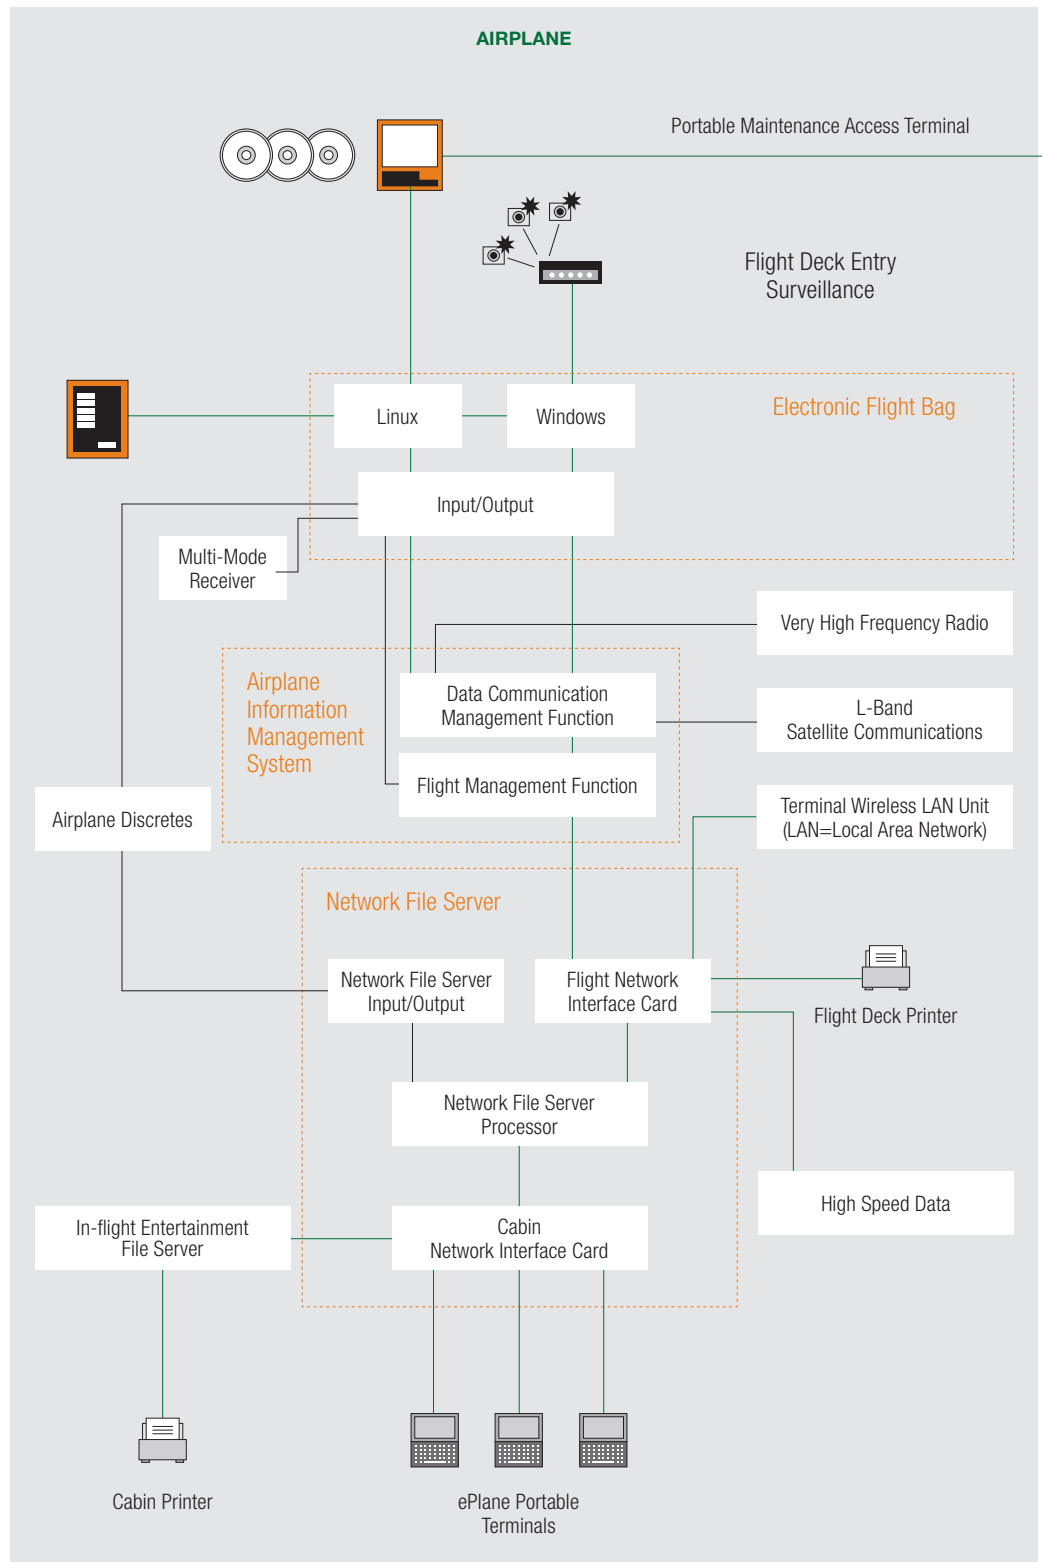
AIRPLANE

Portable Maintenance Access Terminal

Flight Deck Entry Surveillance

Linux

Windows

Electronic Flight Bag

Input/Output

Multi-Mode Receiver

Very High Frequency Radio

Airplane Information Management System

Data Communication Management Function

L-Band Satellite Communications

Flight Management Function

Airplane Discretes

Terminal Wireless LAN Unit (LAN=Local Area Network)

Network File Server

Network File Server Input/Output

Flight Network Interface Card

Flight Deck Printer

Network File Server Processor

High Speed Data

In-flight Entertainment File Server

Cabin Network Interface Card

Cabin Printer

ePlane Portable Terminals